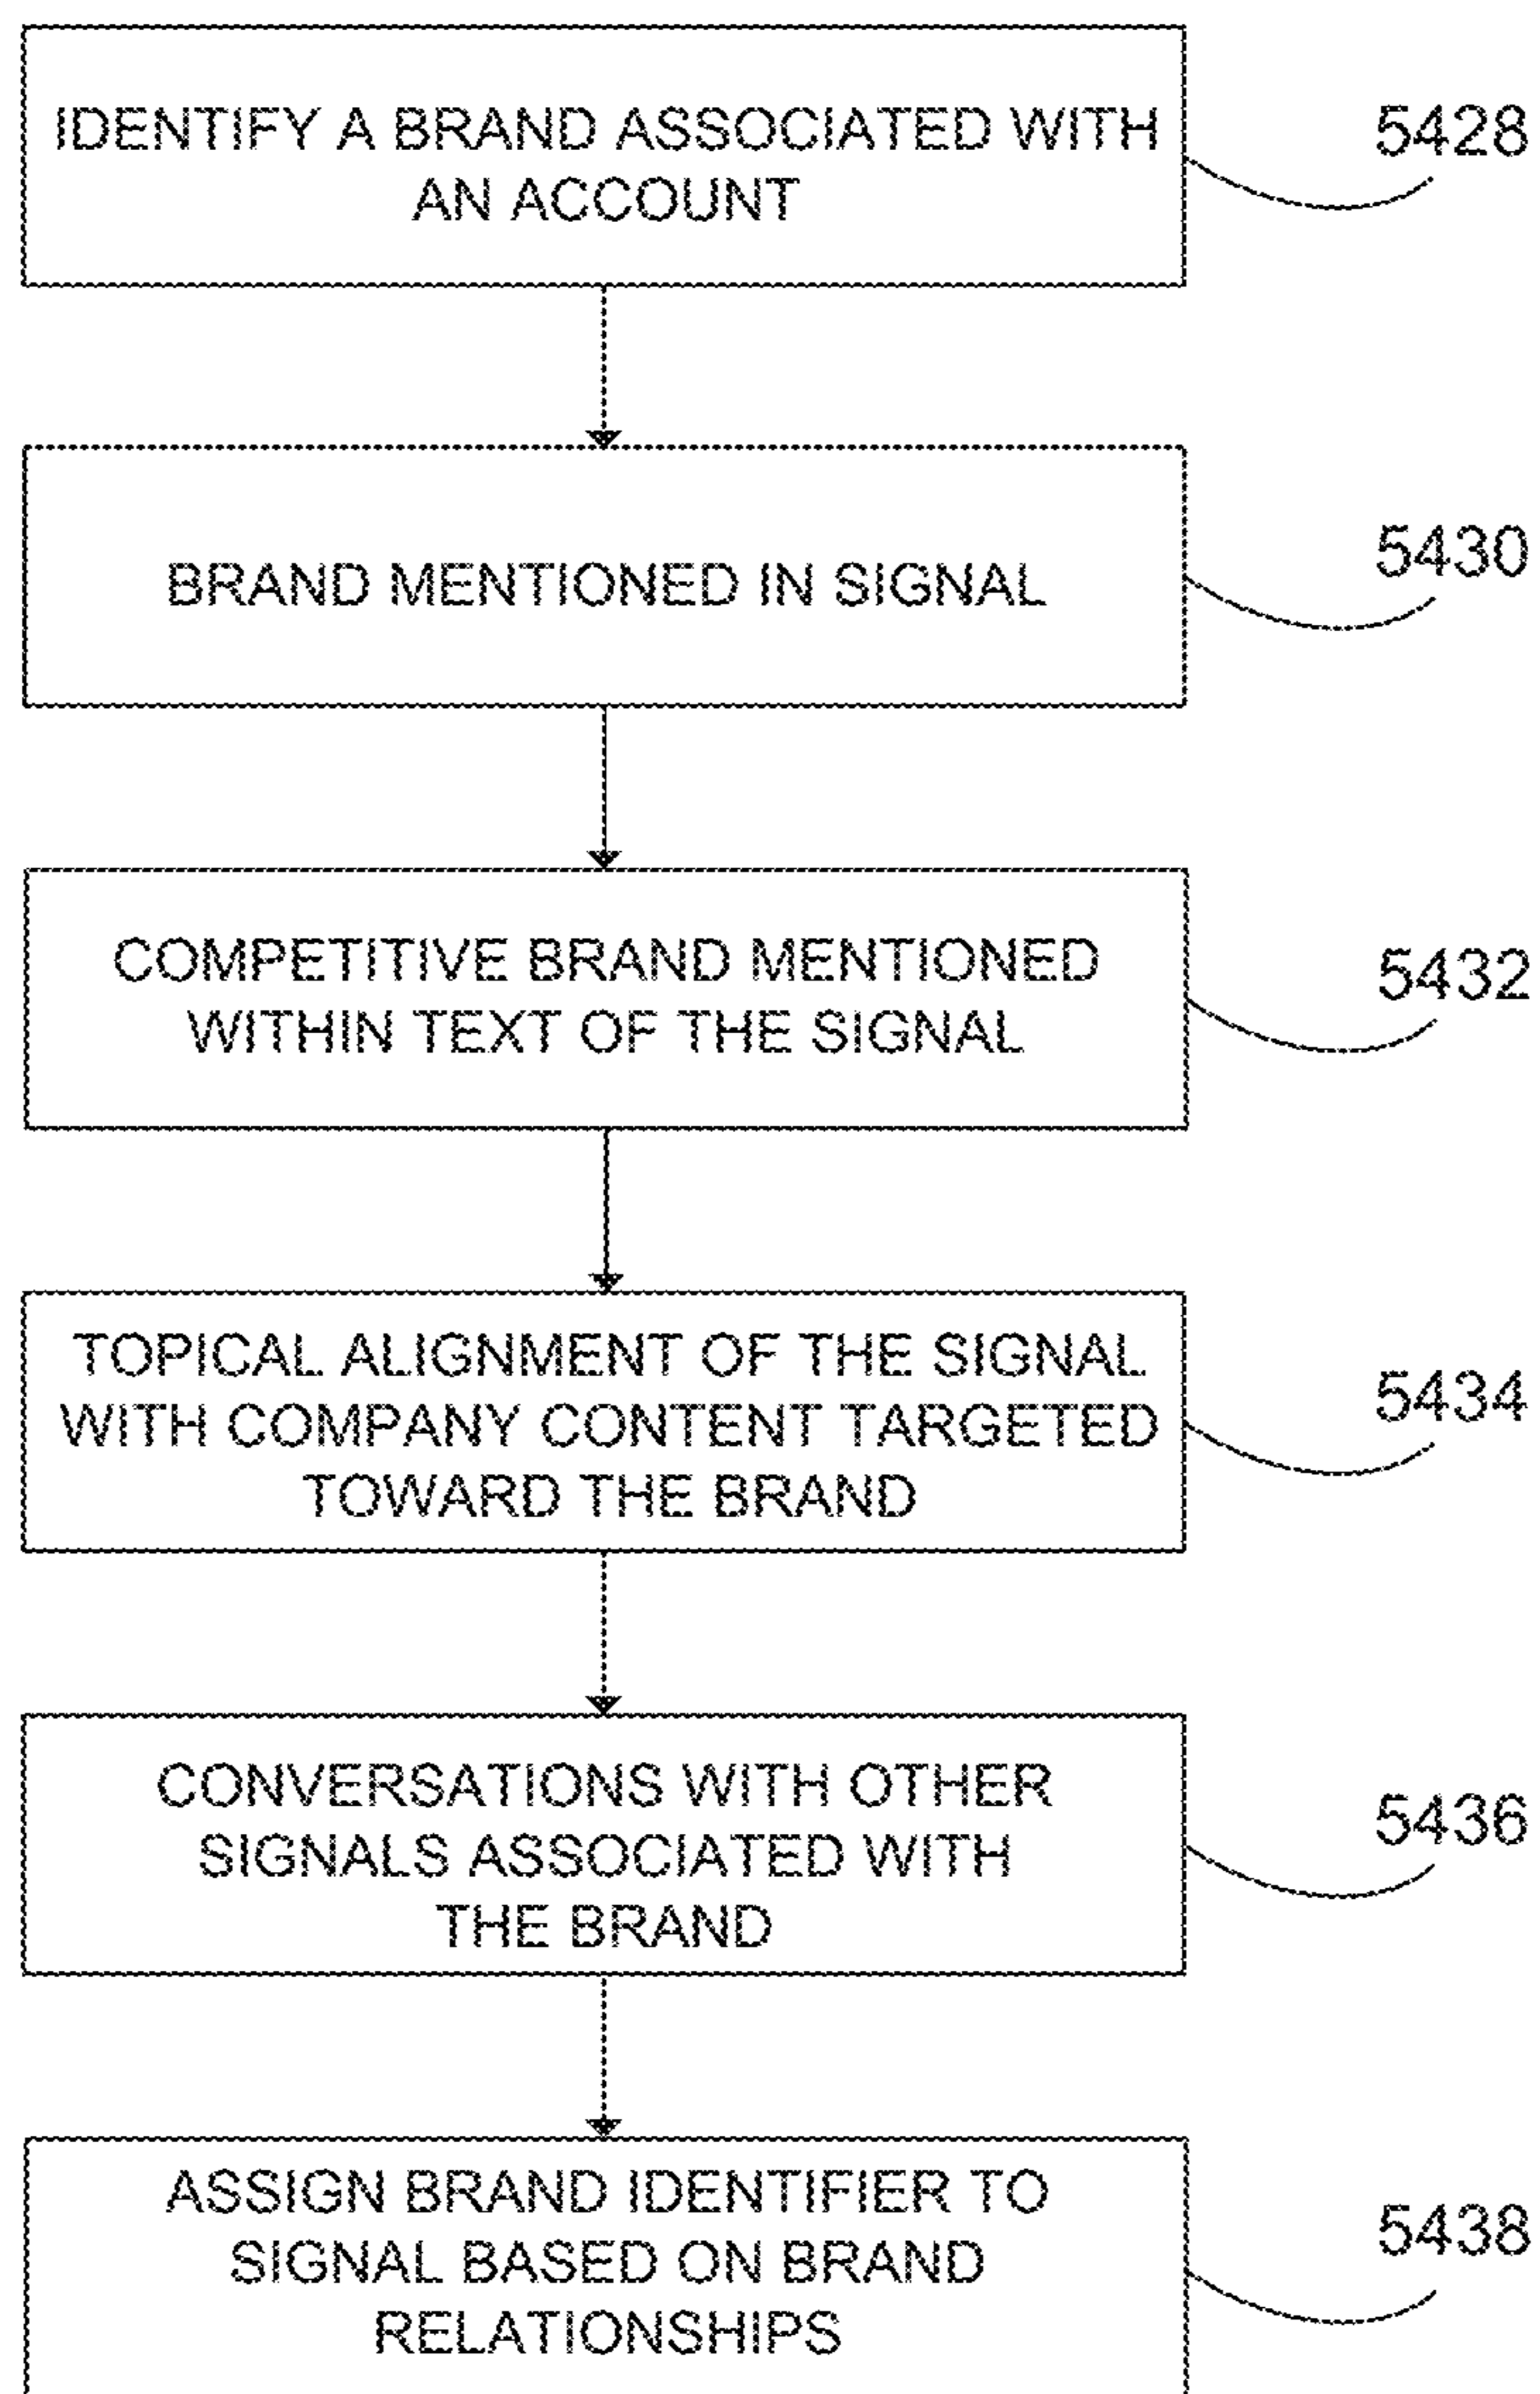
IDENTIFY A BRAND ASSOCIATED WITH AN ACCOUNT

5428

BRAND MENTIONED IN SIGNAL

5430

COMPETITIVE BRAND MENTIONED WITHIN TEXT OF THE SIGNAL

5432

TOPICAL ALIGNMENT OF THE SIGNAL WITH COMPANY CONTENT TARGETED TOWARD THE BRAND

5434

CONVERSATIONS WITH OTHER SIGNALS ASSOCIATED WITH THE BRAND

5436

ASSIGN BRAND IDENTIFIER TO SIGNAL BASED ON BRAND RELATIONSHIPS

5438